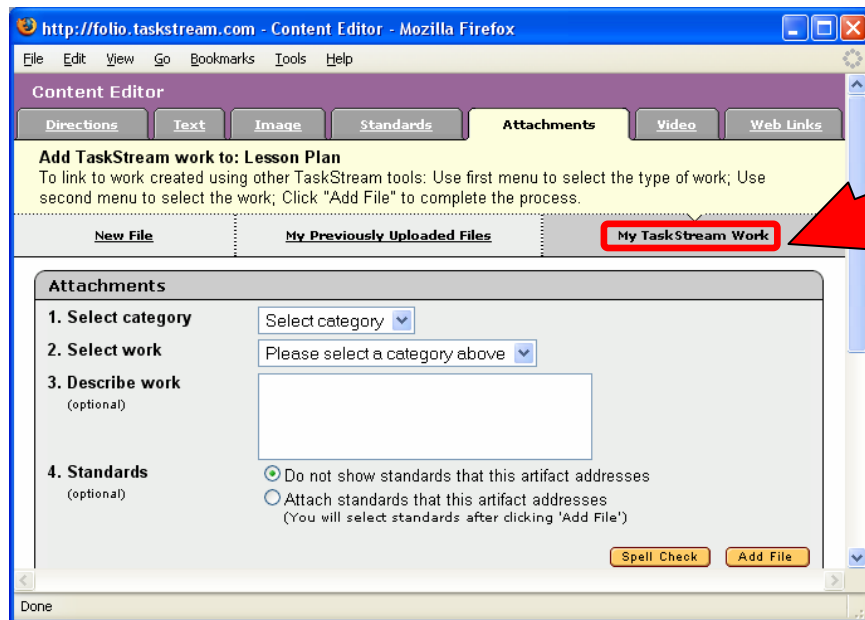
http://folio.taskstream.com - Content Editor - Mozilla Firefox

File Edit View Go Bookmarks Tools Help

Content Editor

Directions | Text | Image | Standards | Attachments | Video | Web Links

Add TaskStream work to: Lesson Plan
To link to work created using other TaskStream tools: Use first menu to select the type of work; Use second menu to select the work; Click "Add File" to complete the process.

New File | My Previously Uploaded Files | My TaskStream Work

Attachments

1. Select category — Select category
2. Select work — Please select a category above
3. Describe work (optional)
4. Standards (optional)
Do not show standards that this artifact addresses
Attach standards that this artifact addresses
(You will select standards after clicking 'Add File')

Spell Check | Add File

Done